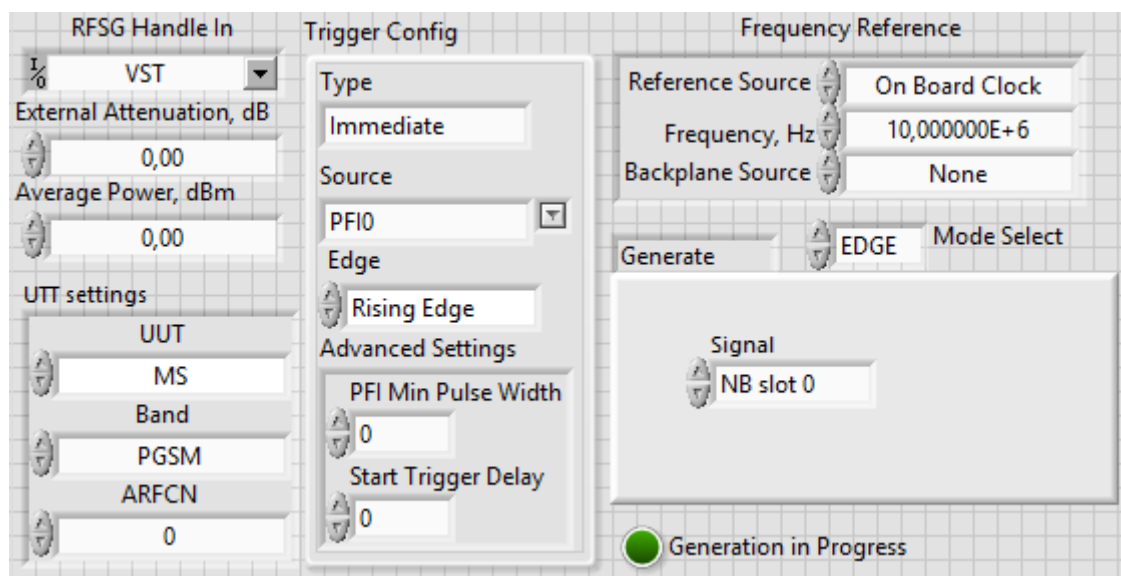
RFSG Handle In

VST

External Attenuation, dB

0,00

Average Power, dBm

0,00

UTT settings

UUT

MS

Band

PGSM

ARFCN

0

Trigger Config

Type

Immediate

Source

PFI0

Edge

Rising Edge

Advanced Settings

PFI Min Pulse Width

0

Start Trigger Delay

0

Frequency Reference

Reference Source

On Board Clock

Frequency, Hz

10,000000E+6

Backplane Source

None

Generate

EDGE

Mode Select

Signal

NB slot 0

Generation in Progress